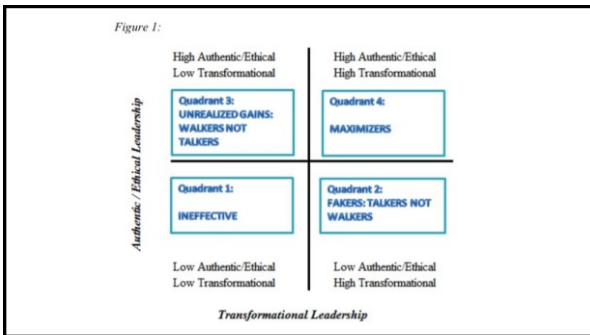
Figure 1:

Authentic / Ethical Leadership

High Authentic/Ethical
Low Transformational

High Authentic/Ethical
High Transformational

Quadrant 3:
UNREALIZED GAINS:
WALKERS NOT
TALKERS

Quadrant 4:
MAXIMIZERS

Quadrant 1:
INEFFECTIVE

Quadrant 2:
FAKERS: TALKERS NOT
WALKERS

Low Authentic/Ethical
Low Transformational

Low Authentic/Ethical
High Transformational

Transformational Leadership